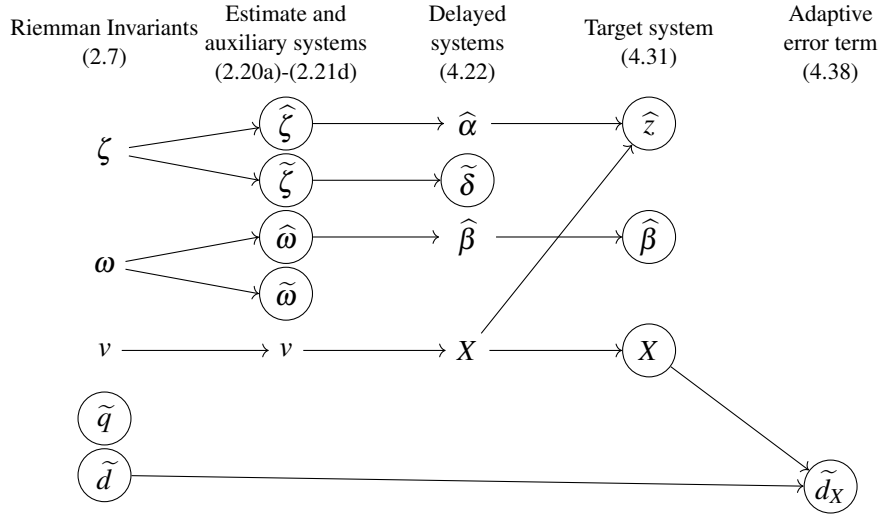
Riemman Invariants (2.7)

Estimate and auxiliary systems (2.20a)-(2.21d)

Delayed systems (4.22)

Target system (4.31)

Adaptive error term (4.38)

$\zeta$ $\widehat{\zeta}$ $\widehat{\alpha}$ $\widehat{z}$

$\widetilde{\zeta}$ $\widetilde{\delta}$

$\omega$ $\widehat{\omega}$ $\widehat{\beta}$ $\widehat{\beta}$

$\widetilde{\omega}$

$v$ $v$ $X$ $X$

$\widetilde{q}$

$\widetilde{d}$ $\widetilde{d_X}$